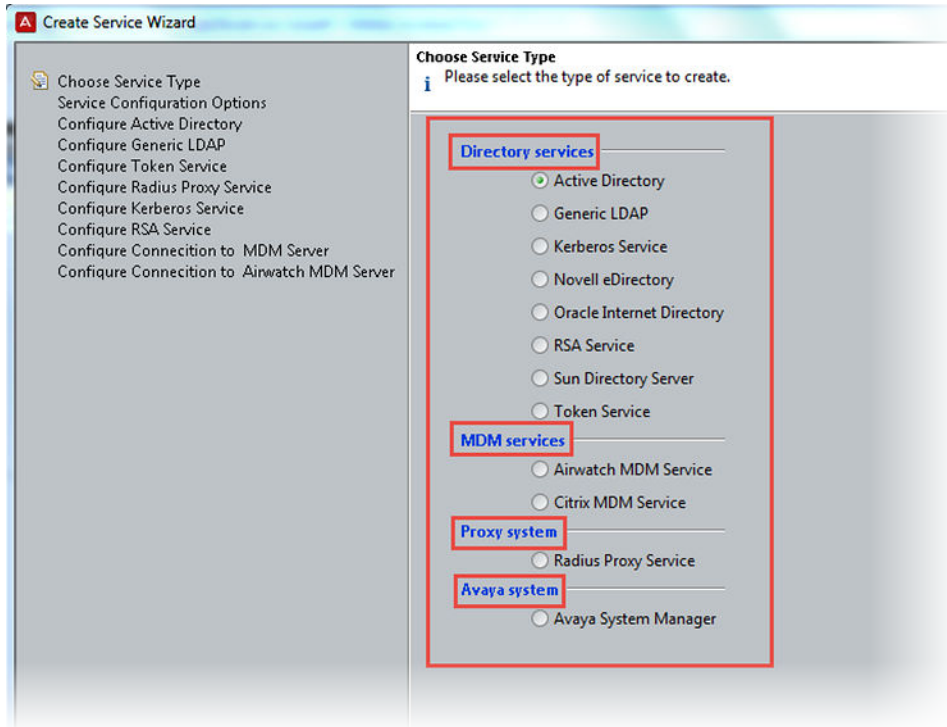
Create Service Wizard

Choose Service Type
Service Configuration Options
Configure Active Directory
Configure Generic LDAP
Configure Token Service
Configure Radius Proxy Service
Configure Kerberos Service
Configure RSA Service
Configure Connecition to MDM Server
Configure Connecition to Airwatch MDM Server

Choose Service Type
Please select the type of service to create.

Directory services
Active Directory
Generic LDAP
Kerberos Service
Novell eDirectory
Oracle Internet Directory
RSA Service
Sun Directory Server
Token Service

MDM services
Airwatch MDM Service
Citrix MDM Service

Proxy system
Radius Proxy Service

Avaya system
Avaya System Manager